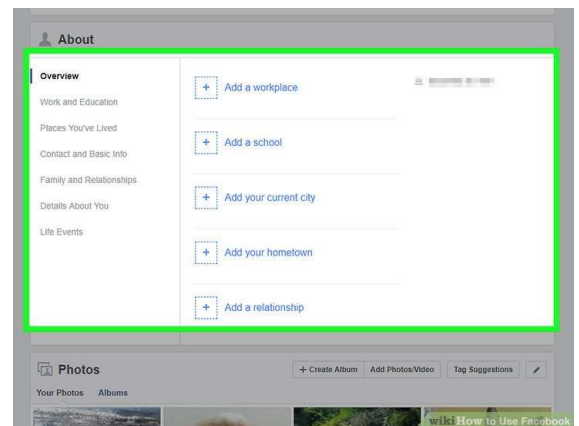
About

Overview

Work and Education

Places You've Lived

Contact and Basic Info

Family and Relationships

Details About You

Life Events

+ Add a workplace

+ Add a school

+ Add your current city

+ Add your hometown

+ Add a relationship

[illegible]

Photos

+ Create Album

Add Photos/Video

Tag Suggestions

Your Photos Albums

wiki How to Use Facebook